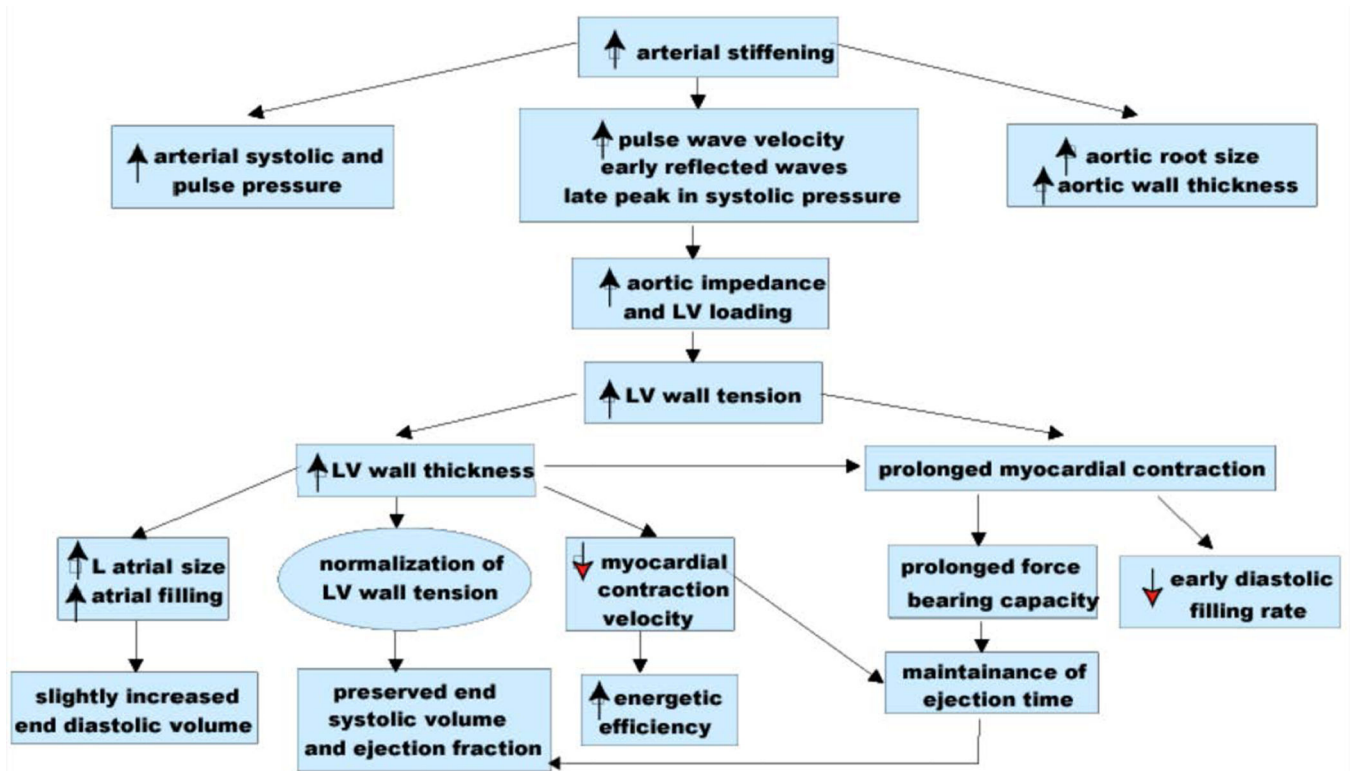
↑ arterial stiffening

↑ arterial systolic and pulse pressure

↑ pulse wave velocity
early reflected waves
late peak in systolic pressure

↑ aortic root size
↑ aortic wall thickness

↑ aortic impedance and LV loading

↑ LV wall tension

↑ LV wall thickness

prolonged myocardial contraction

↑ L atrial size
↑ atrial filling

normalization of LV wall tension

↓ myocardial contraction velocity

prolonged force bearing capacity

↓ early diastolic filling rate

slightly increased end diastolic volume

preserved end systolic volume and ejection fraction

↑ energetic efficiency

maintainance of ejection time